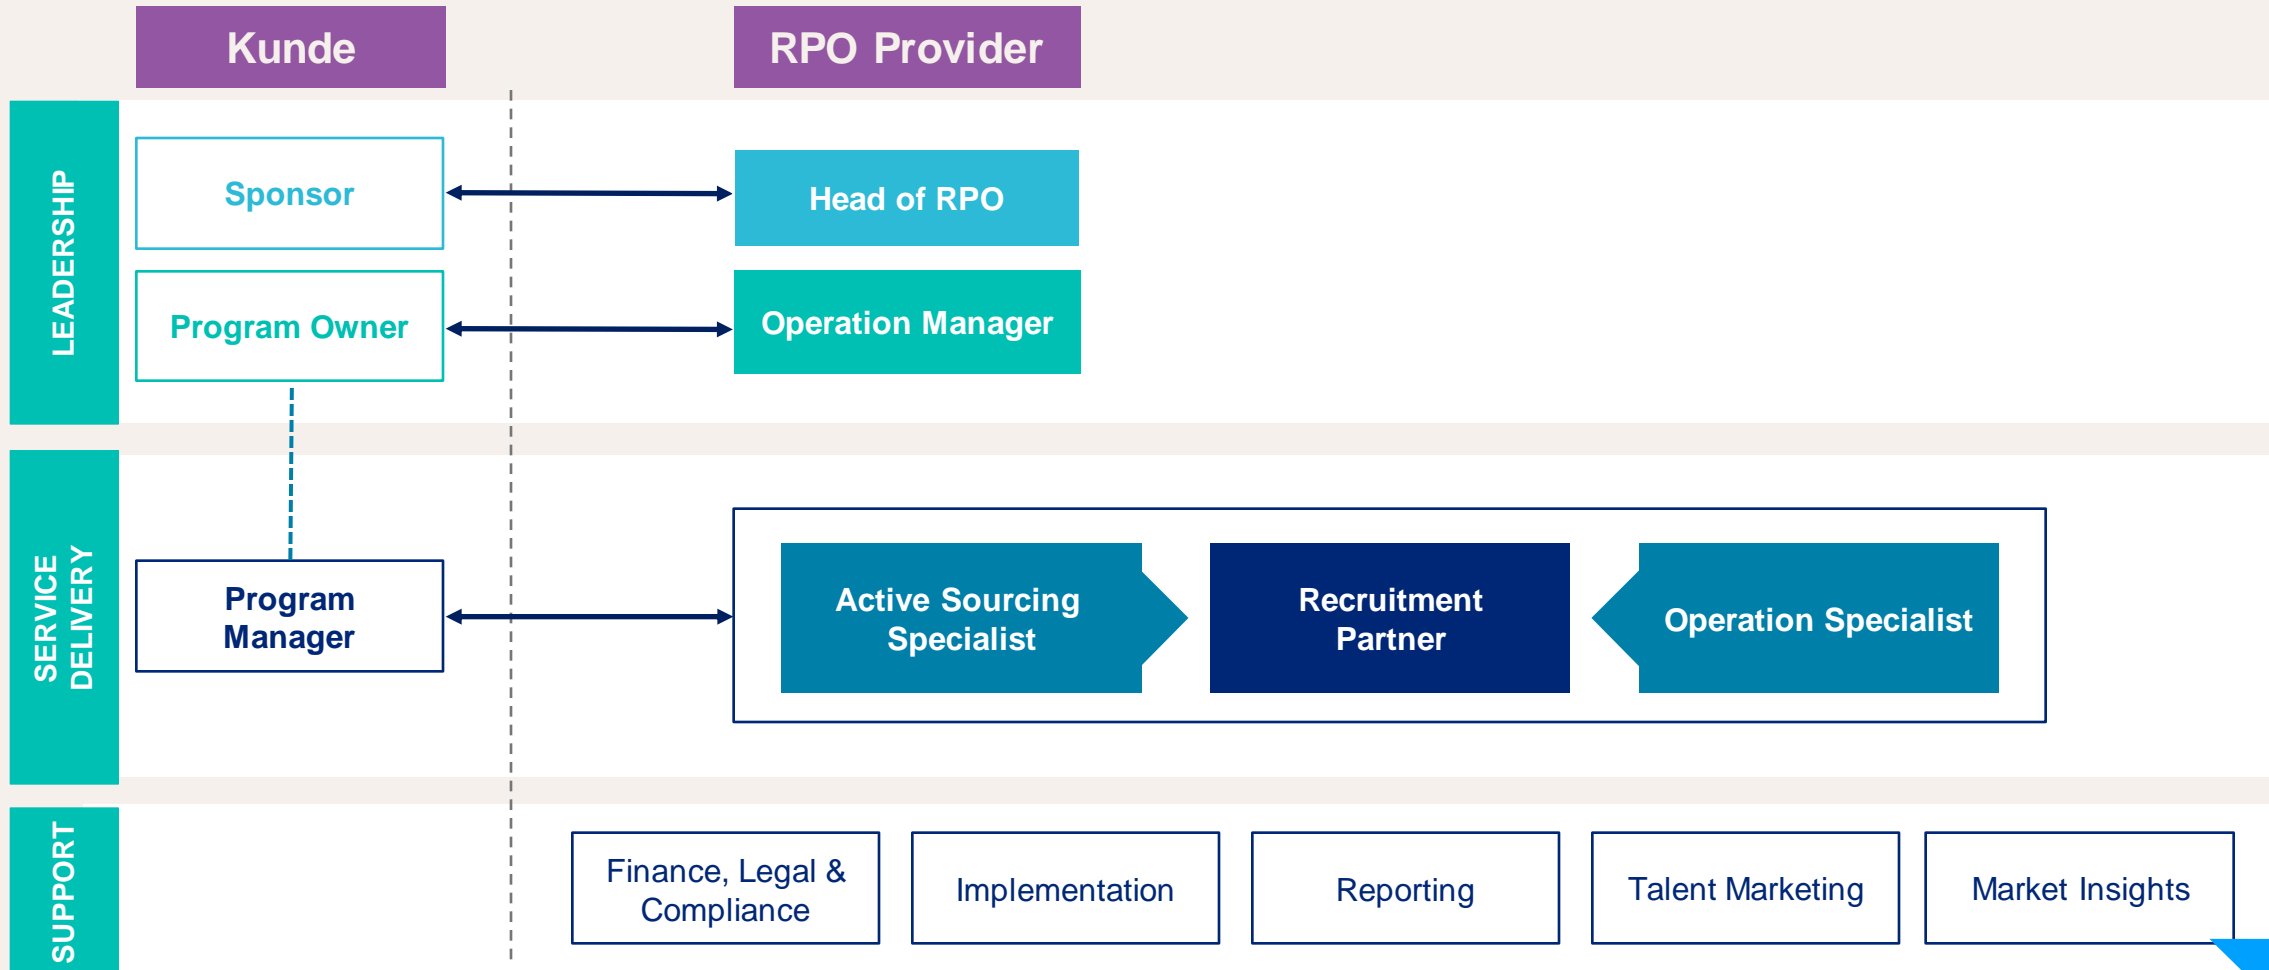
Kunde

RPO Provider

LEADERSHIP

Sponsor

Head of RPO

Program Owner

Operation Manager

SERVICE DELIVERY

Program Manager

Active Sourcing Specialist

Recruitment Partner

Operation Specialist

SUPPORT

Finance, Legal & Compliance

Implementation

Reporting

Talent Marketing

Market Insights